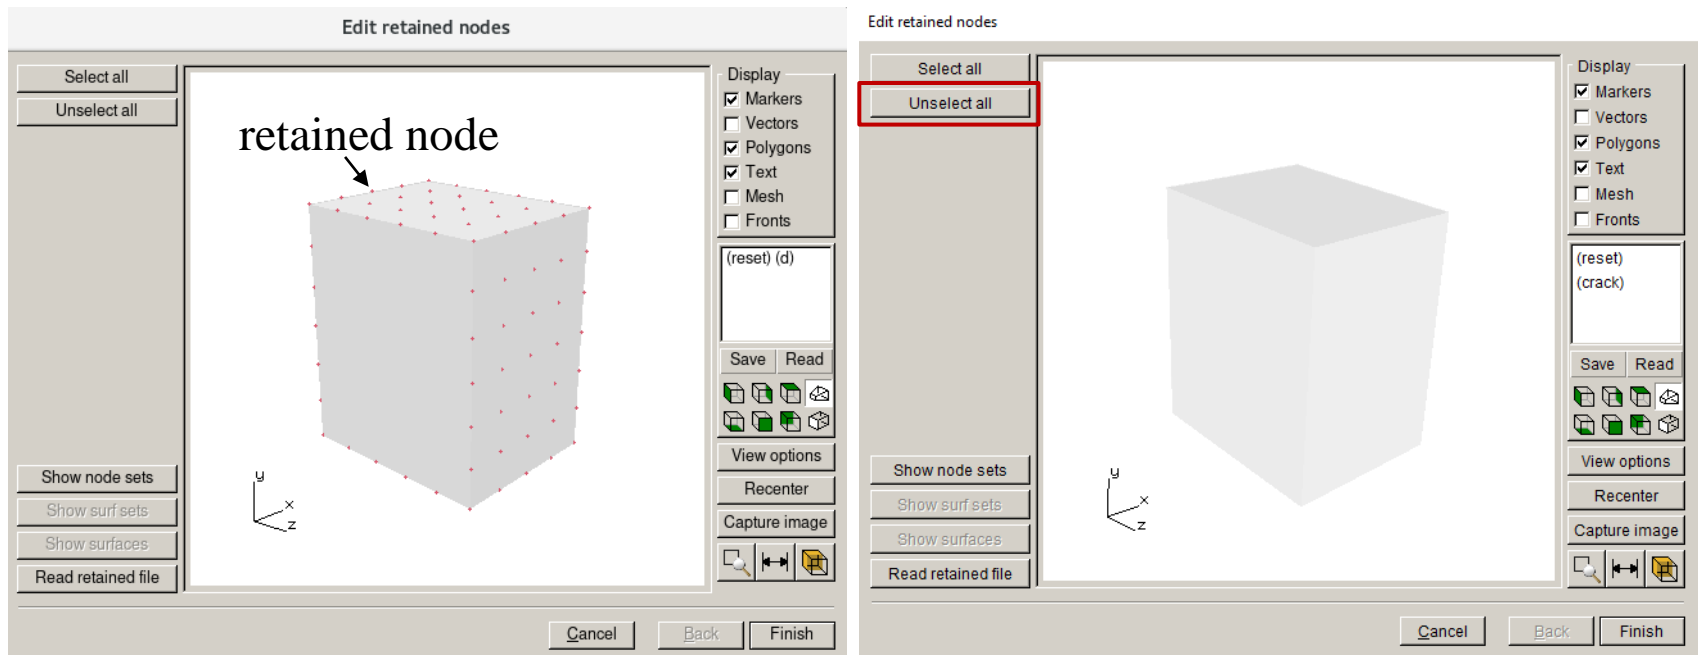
Edit retained nodes

Select all
Unselect all

retained node

Display
☑ Markers
☐ Vectors
☑ Polygons
☑ Text
☐ Mesh
☐ Fronts

(reset) (d)

Save
Read

View options
Recenter
Capture image

Show node sets
Show surf sets
Show surfaces
Read retained file

y
x
z

Cancel
Back
Finish

Edit retained nodes

Select all
Unselect all

Display
☑ Markers
☐ Vectors
☑ Polygons
☑ Text
☐ Mesh
☐ Fronts

(reset)
(crack)

Save
Read

View options
Recenter
Capture image

Show node sets
Show surf sets
Show surfaces
Read retained file

y
x
z

Cancel
Back
Finish